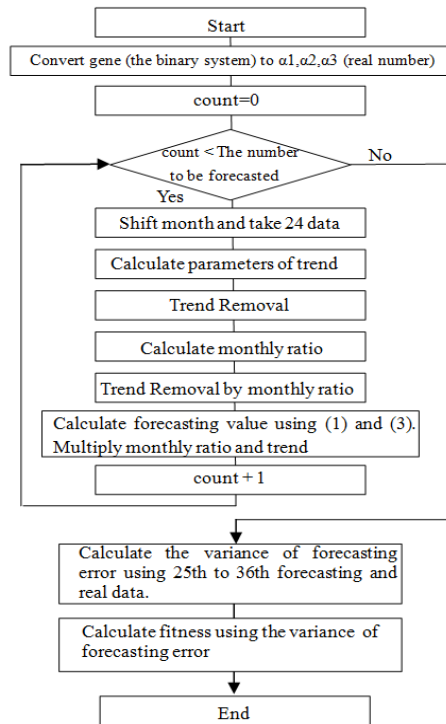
Start

Convert gene (the binary system) to $\alpha1,\alpha2,\alpha3$ (real number)

count=0

count < The number to be forecasted

No

Yes

Shift month and take 24 data

Calculate parameters of trend

Trend Removal

Calculate monthly ratio

Trend Removal by monthly ratio

Calculate forecasting value using (1) and (3). Multiply monthly ratio and trend

count + 1

Calculate the variance of forecasting error using 25th to 36th forecasting and real data.

Calculate fitness using the variance of forecasting error

End